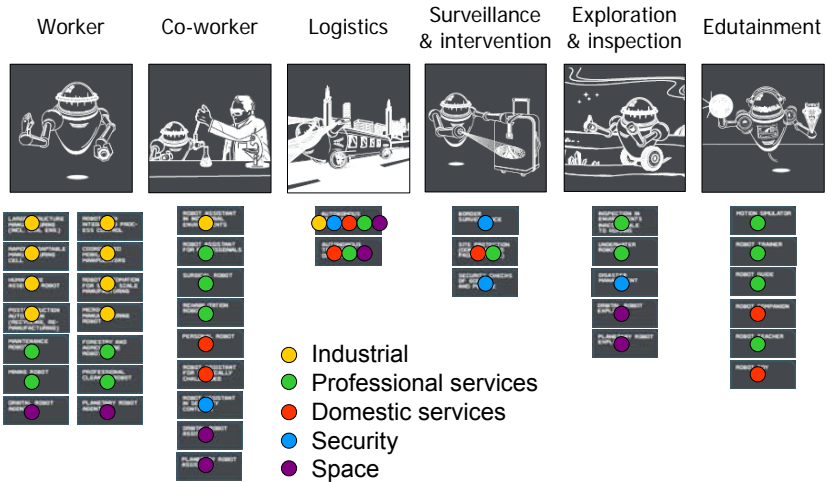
Worker

Co-worker

Logistics

Surveillance & intervention

Exploration & inspection

Edutainment

Industrial
Professional services
Domestic services
Security
Space

MAINTENANCE ROBOT

MARINE ROBOT

ROBOT ASSISTANT

ROBOT ASSISTANT FOR PROFESSIONALS

SURGICAL ROBOT

PERSONAL ROBOT

UNDERWATER ROBOT

DISASTER MANAGEMENT

PLANETARY ROBOT EXPL

MOTION SIMULATOR

ROBOT TRAINER

ROBOT GUIDE

ROBOT COMPANION

ROBOT TEACHER

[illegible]